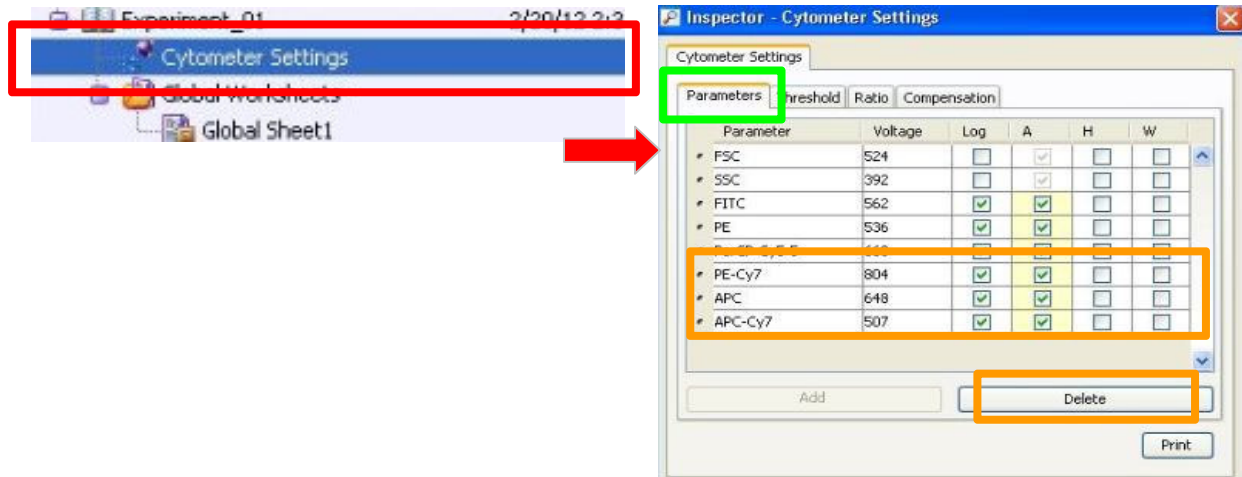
Experiment_01 2/29/12 2:3

Cytometer Settings

Global Worksheets

Global Sheet1

Inspector - Cytometer Settings

Cytometer Settings

Parameters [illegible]hreshold Ratio Compensation

| | Parameter | Voltage | Log | A | H | W |
|---|---|---|---|---|---|---|
| • | FSC | 524 | | | | |
| • | SSC | 392 | | | | |
| • | FITC | 562 | | | | |
| • | PE | 536 | | | | |
| • | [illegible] | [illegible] | | | | |
| • | PE-Cy7 | 804 | | | | |
| • | APC | 648 | | | | |
| • | APC-Cy7 | 507 | | | | |

Add

Delete

Print